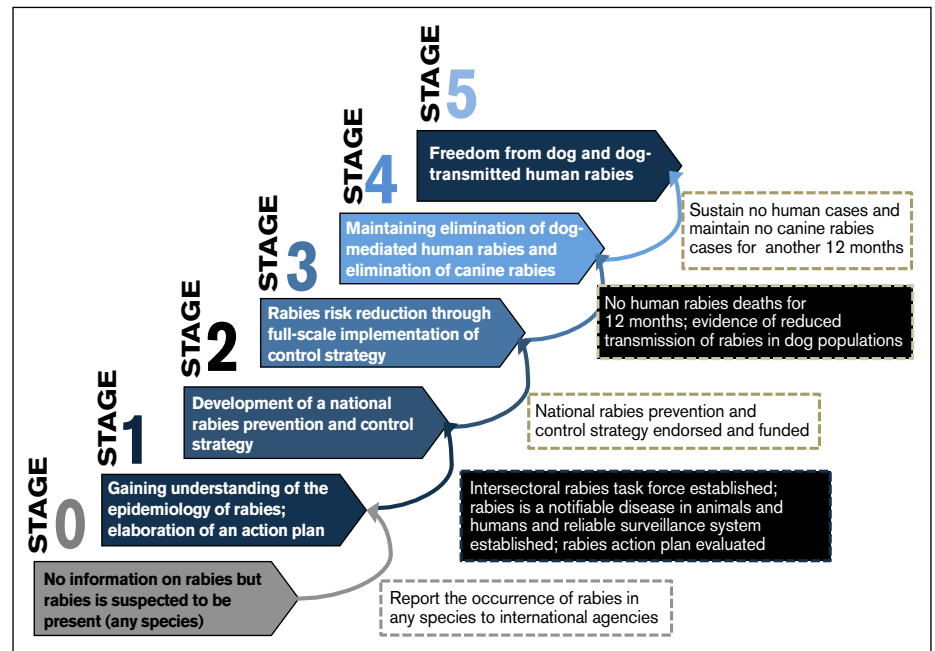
STAGE 5

Freedom from dog and dog-transmitted human rabies

Sustain no human cases and maintain no canine rabies cases for another 12 months

STAGE 4

Maintaining elimination of dog-mediated human rabies and elimination of canine rabies

No human rabies deaths for 12 months; evidence of reduced transmission of rabies in dog populations

STAGE 3

Rabies risk reduction through full-scale implementation of control strategy

National rabies prevention and control strategy endorsed and funded

STAGE 2

Development of a national rabies prevention and control strategy

Intersectoral rabies task force established; rabies is a notifiable disease in animals and humans and reliable surveillance system established; rabies action plan evaluated

STAGE 1

Gaining understanding of the epidemiology of rabies; elaboration of an action plan

Report the occurrence of rabies in any species to international agencies

STAGE 0

No information on rabies but rabies is suspected to be present (any species)